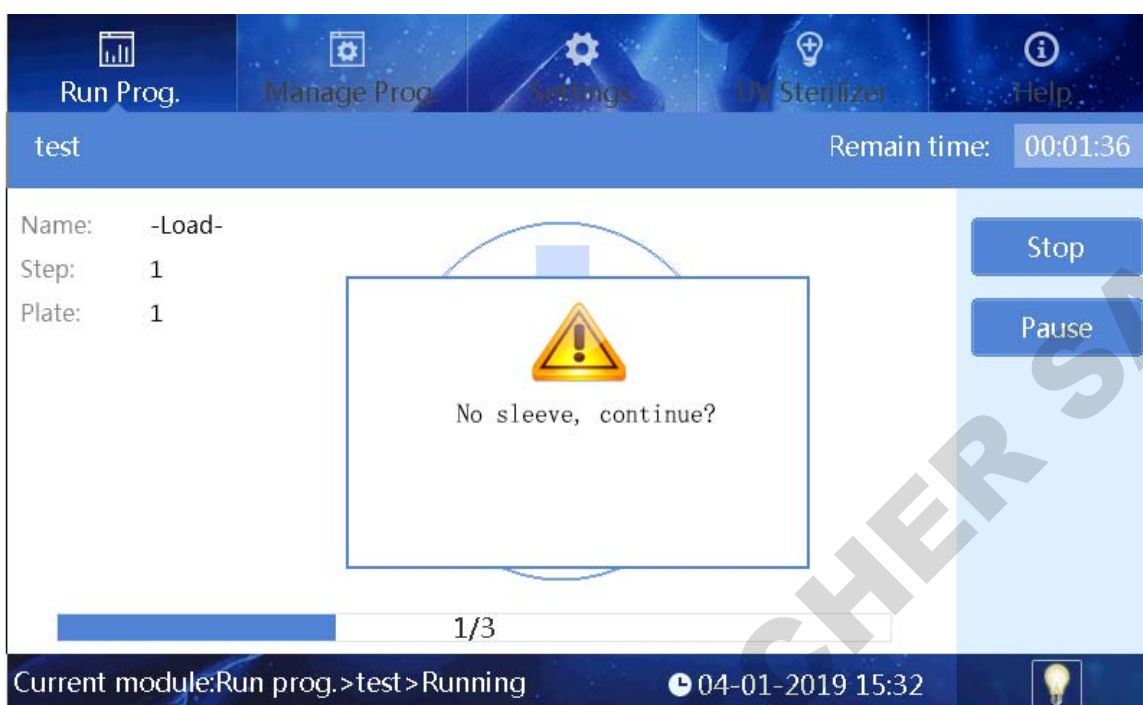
Run Prog.
Manage Prog.
Settings
UV Sterilizer
Help

test
Remain time: 00:01:36

Name: -Load-
Step: 1
Plate: 1

Stop
Pause

No sleeve, continue?

1/3

Current module:Run prog.>test>Running
04-01-2019 15:32

CHER SI